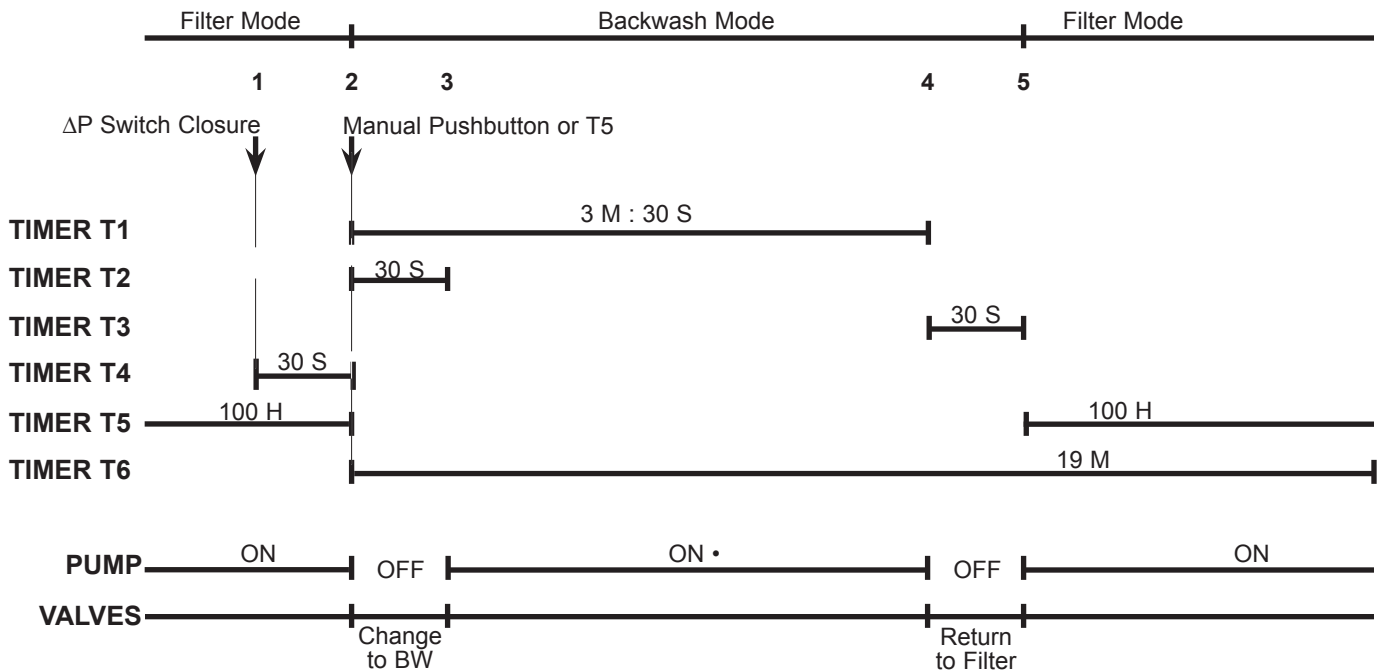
Filter Mode Backwash Mode Filter Mode

1 2 3 4 5

$\Delta$P Switch Closure

Manual Pushbutton or T5

TIMER T1 3 M : 30 S

TIMER T2 30 S

TIMER T3 30 S

TIMER T4 30 S

TIMER T5 100 H 100 H

TIMER T6 19 M

PUMP ON OFF ON • OFF ON

VALVES

Change to BW

Return to Filter